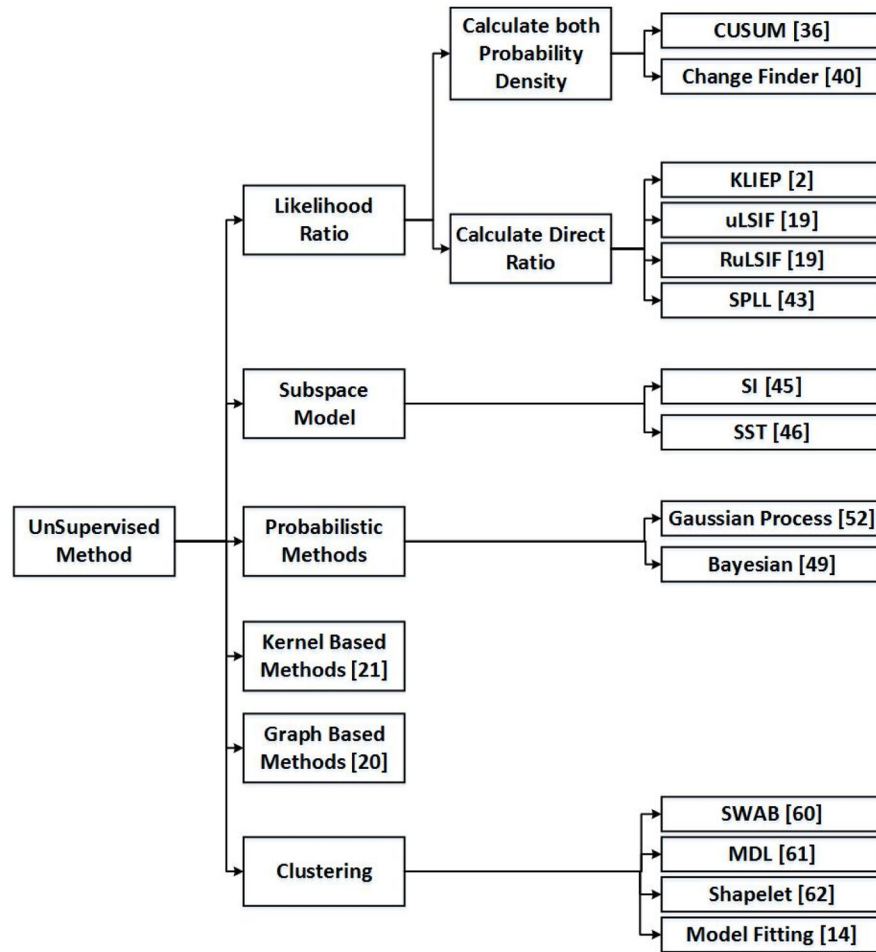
UnSupervised Method

Likelihood Ratio

Calculate both Probability Density

CUSUM [36]

Change Finder [40]

Calculate Direct Ratio

KLIEP [2]

uLSIF [19]

RuLSIF [19]

SPLL [43]

Subspace Model

SI [45]

SST [46]

Probabilistic Methods

Gaussian Process [52]

Bayesian [49]

Kernel Based Methods [21]

Graph Based Methods [20]

Clustering

SWAB [60]

MDL [61]

Shapelet [62]

Model Fitting [14]